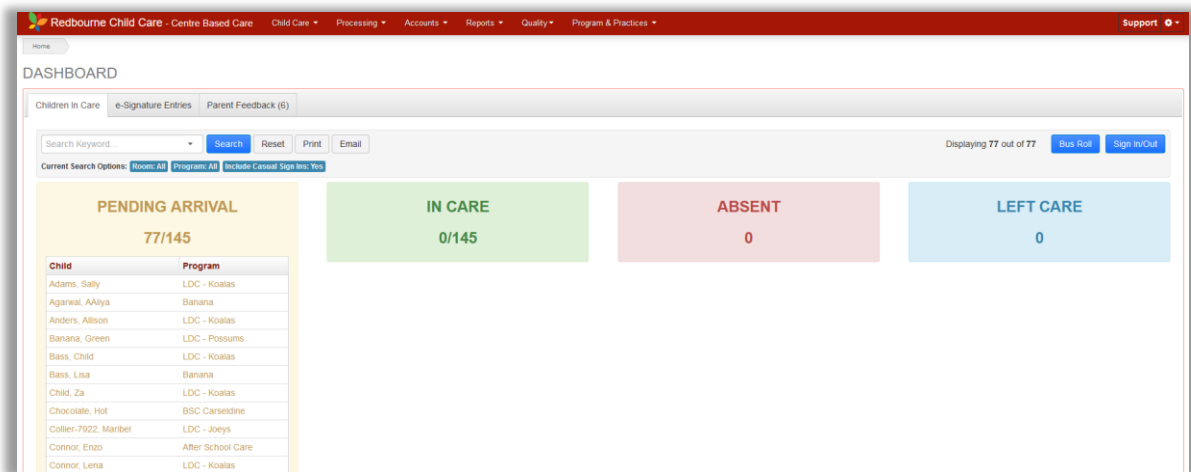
Redbourne Child Care - Centre Based Care Child Care ▾ Processing ▾ Accounts ▾ Reports ▾ Quality ▾ Program & Practices ▾ Support

Home

DASHBOARD

Children In Care | e-Signature Entries | Parent Feedback (6)

Search Keyword... Search Reset Print Email

Displaying 77 out of 77 Bus Roll Sign In/Out

Current Search Options: Room: All Program: All Include Casual Sign Ins: Yes

PENDING ARRIVAL

77/145

| Child | Program |
|---|---|
| Adams, Sally | LDC - Koalas |
| Agarwal, AAliya | Banana |
| Anders, Allison | LDC - Koalas |
| Banana, Green | LDC - Possums |
| Bass, Child | LDC - Koalas |
| Bass, Lisa | Banana |
| Child, Za | LDC - Koalas |
| Chocolate, Hot | BSC Carseldine |
| Collier-7922, Maribel | LDC - Joeys |
| Connor, Enzo | After School Care |
| Connor, Lena | LDC - Koalas |

IN CARE

0/145

ABSENT

0

LEFT CARE

0